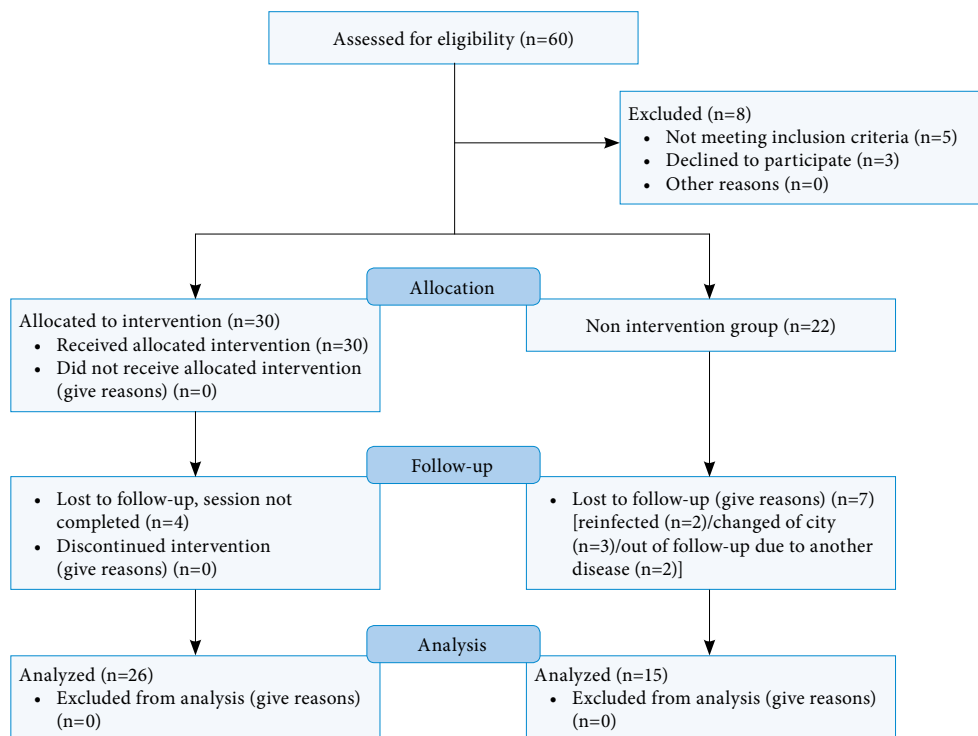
Assessed for eligibility (n=60)

Excluded (n=8)
- Not meeting inclusion criteria (n=5)
- Declined to participate (n=3)
- Other reasons (n=0)

Allocation

Allocated to intervention (n=30)
- Received allocated intervention (n=30)
- Did not receive allocated intervention (give reasons) (n=0)

Non intervention group (n=22)

Follow-up

- Lost to follow-up, session not completed (n=4)
- Discontinued intervention (give reasons) (n=0)

- Lost to follow-up (give reasons) (n=7) [reinfected (n=2)/changed of city (n=3)/out of follow-up due to another disease (n=2)]

Analysis

Analyzed (n=26)
- Excluded from analysis (give reasons) (n=0)

Analyzed (n=15)
- Excluded from analysis (give reasons) (n=0)